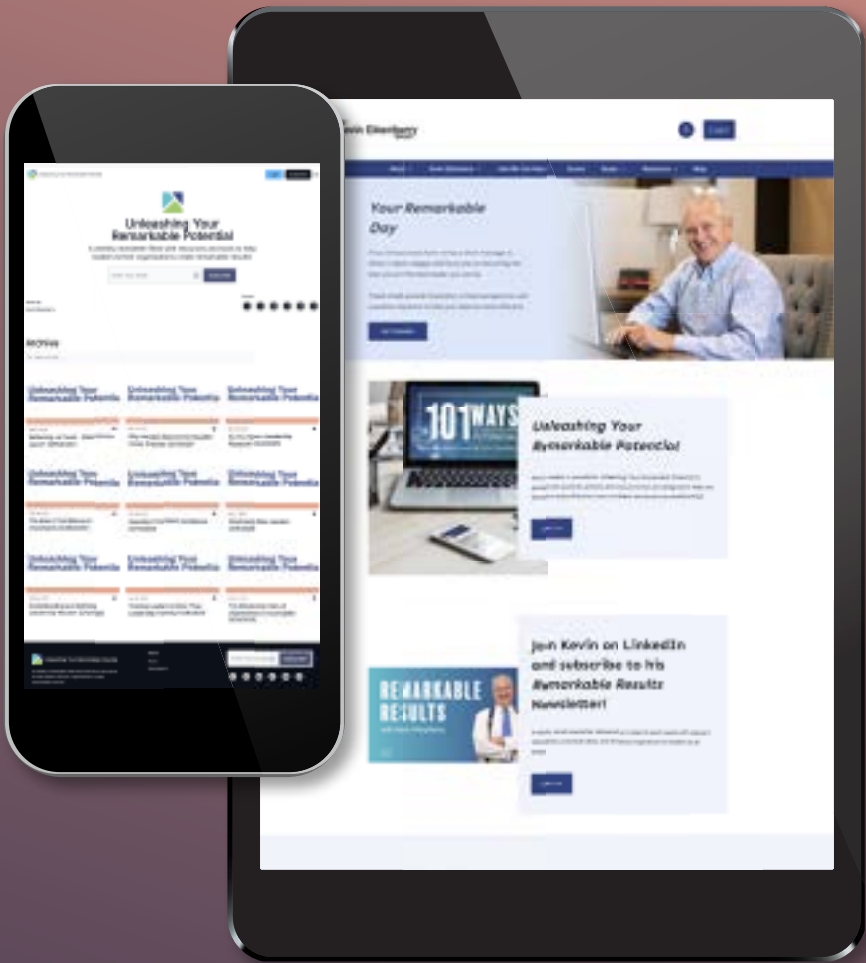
Unleashing Your Remarkable Potential

Archive

Unleashing Your Remarkable Potential

Unleashing Your Remarkable Potential

Unleashing Your Remarkable Potential

Unleashing Your Remarkable Potential

Unleashing Your Remarkable Potential

Unleashing Your Remarkable Potential

Unleashing Your Remarkable Potential

Unleashing Your Remarkable Potential

Unleashing Your Remarkable Potential

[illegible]vin Eikenberry

Your Remarkable Day

Unleashing Your Remarkable Potential

101 WAYS

Join Kevin on LinkedIn and subscribe to his Remarkable Results Newsletter!

REMARKABLE RESULTS